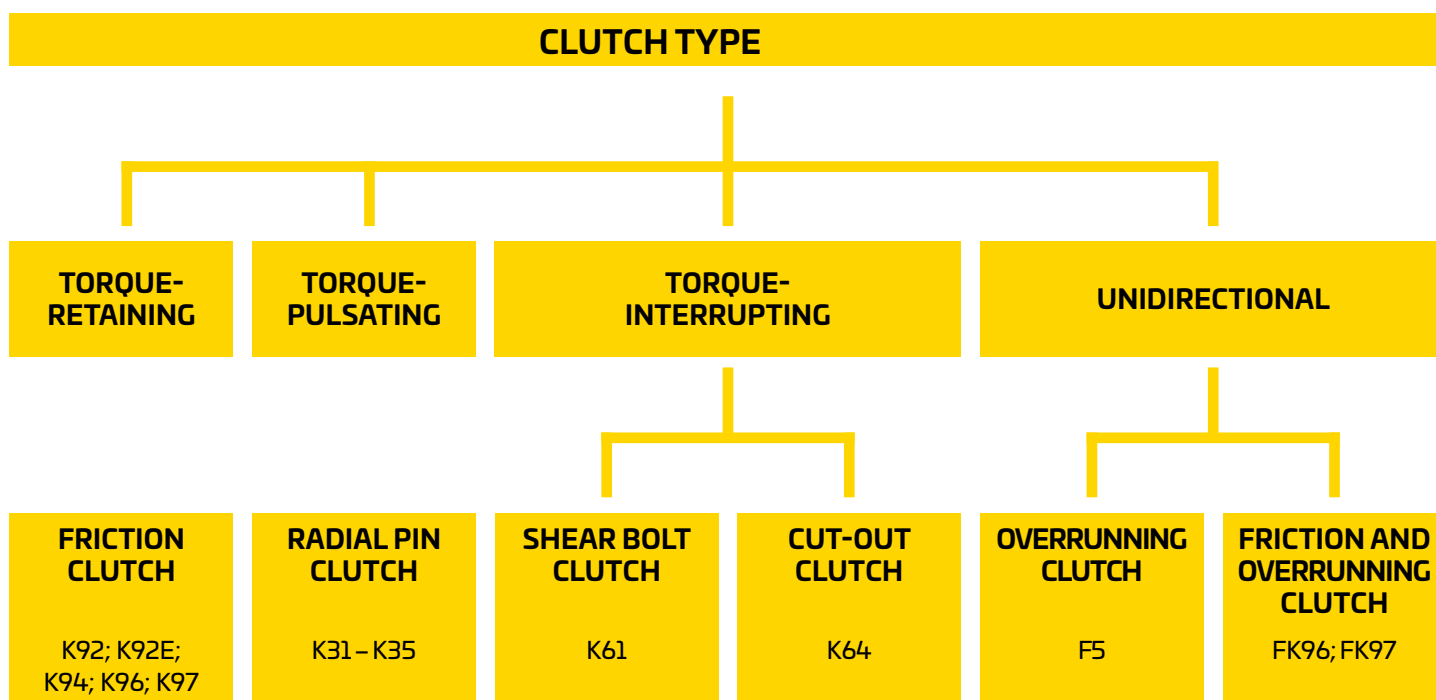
CLUTCH TYPE

TORQUE-RETAINING

TORQUE-PULSATING

TORQUE-INTERRUPTING

UNIDIRECTIONAL

FRICTION CLUTCH

K92; K92E; K94; K96; K97

RADIAL PIN CLUTCH

K31 – K35

SHEAR BOLT CLUTCH

K61

CUT-OUT CLUTCH

K64

OVERRUNNING CLUTCH

F5

FRICTION AND OVERRUNNING CLUTCH

FK96; FK97